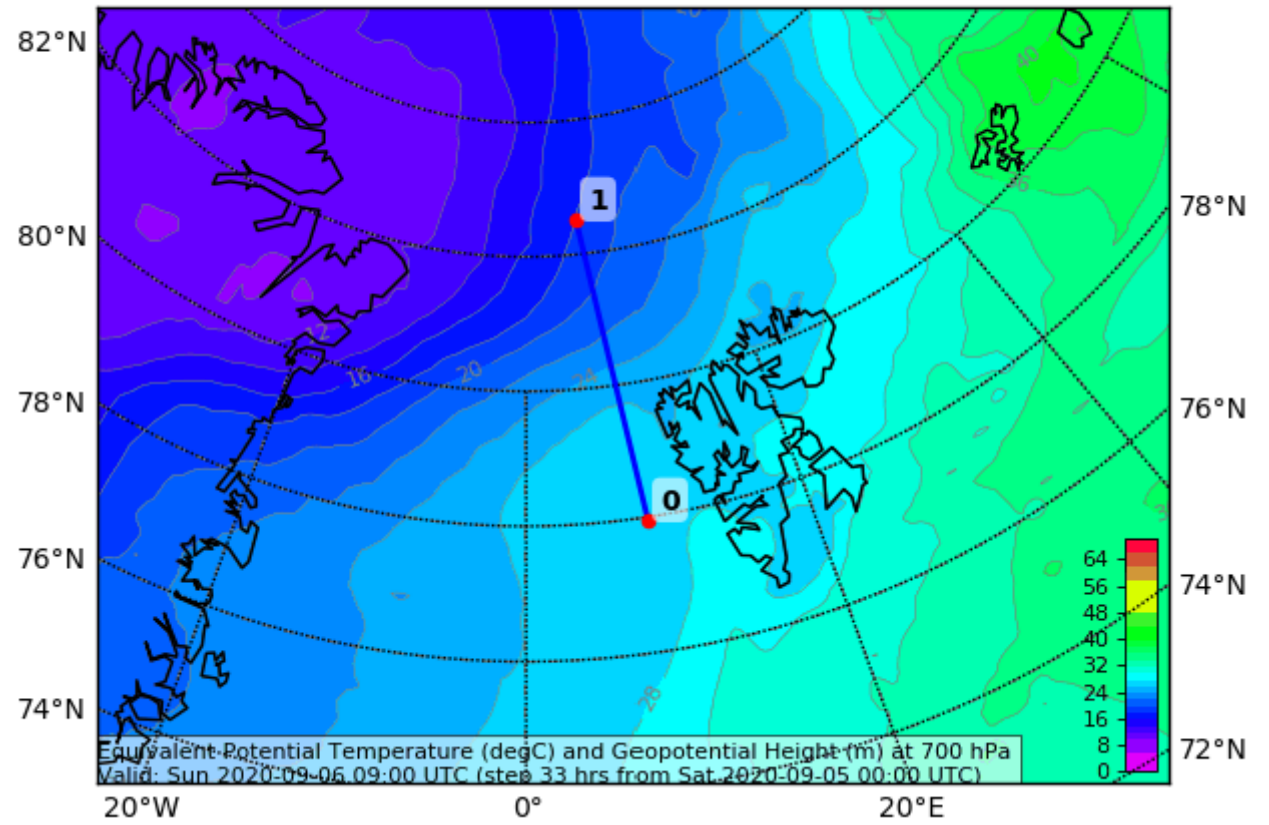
82°N
80°N
78°N
76°N
74°N

78°N
76°N
74°N
72°N

20°W
0°
20°E

1
0

12
16
20
24
28
40
36

64
56
48
40
32
24
16
8
0

Equivalent Potential Temperature (degC) and Geopotential Height (m) at 700 hPa
Valid: Sun 2020-09-06 09:00 UTC (step 33 hrs from Sat 2020-09-05 00:00 UTC)